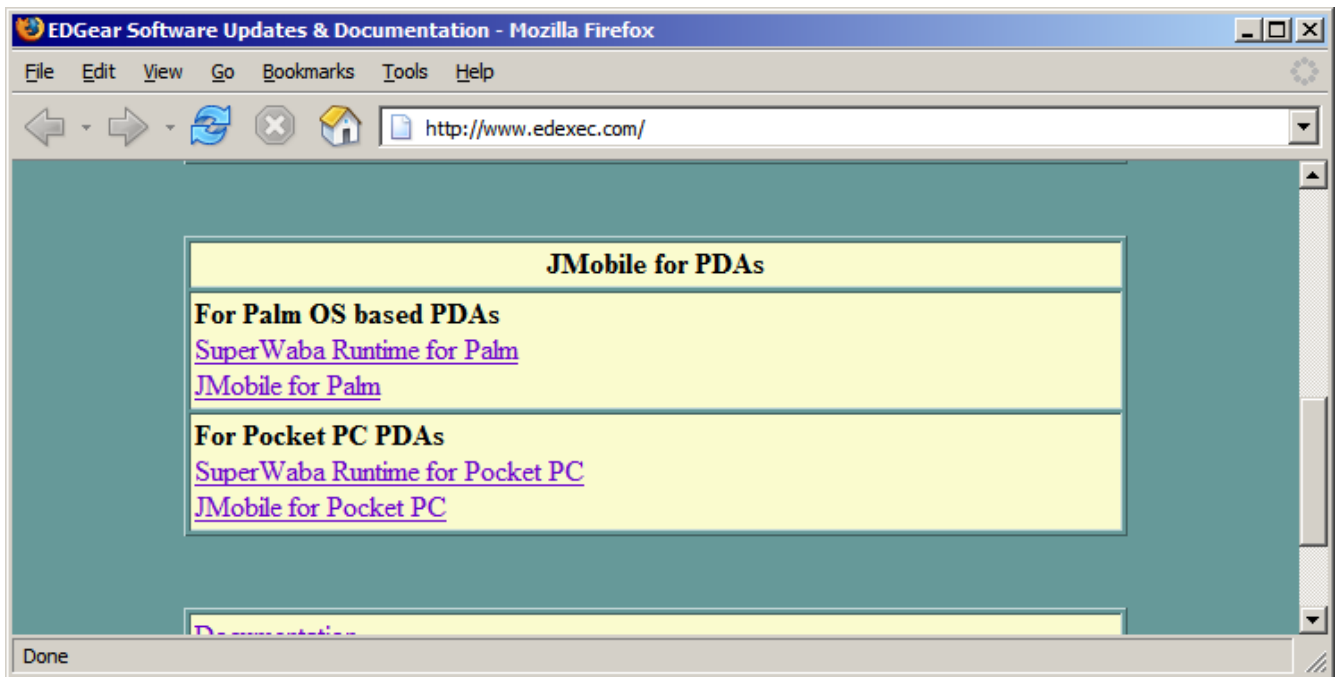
EDGear Software Updates & Documentation - Mozilla Firefox

File Edit View Go Bookmarks Tools Help

http://www.edexec.com/

| JMobile for PDAs |
|---|
| For Palm OS based PDAs<br>SuperWaba Runtime for Palm<br>JMobile for Palm |
| For Pocket PC PDAs<br>SuperWaba Runtime for Pocket PC<br>JMobile for Pocket PC |

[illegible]

Done